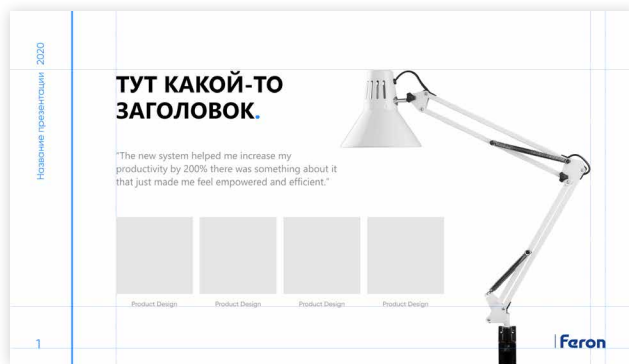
Название презентации 2020

ТУТ КАКОЙ-ТО ЗАГОЛОВОК.

"The new system helped me increase my productivity by 200% there was something about it that just made me feel empowered and efficient."

Product Design

Product Design

Product Design

Product Design

1

Feron